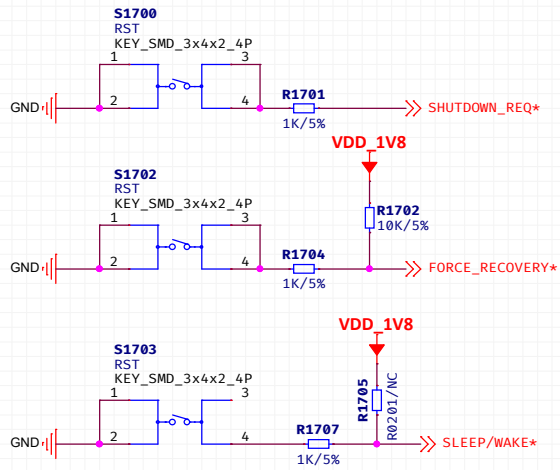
S1700
RST
KEY_SMD_3x4x2_4P
1
3
GND
2
4
R1701
1K/5%
SHUTDOWN_REQ*

VDD_1V8
S1702
RST
KEY_SMD_3x4x2_4P
1
3
R1702
10K/5%
GND
2
4
R1704
1K/5%
FORCE_RECOVERY*

VDD_1V8
S1703
RST
KEY_SMD_3x4x2_4P
1
3
R1705
R0201/NC
GND
2
4
R1707
1K/5%
SLEEP/WAKE*